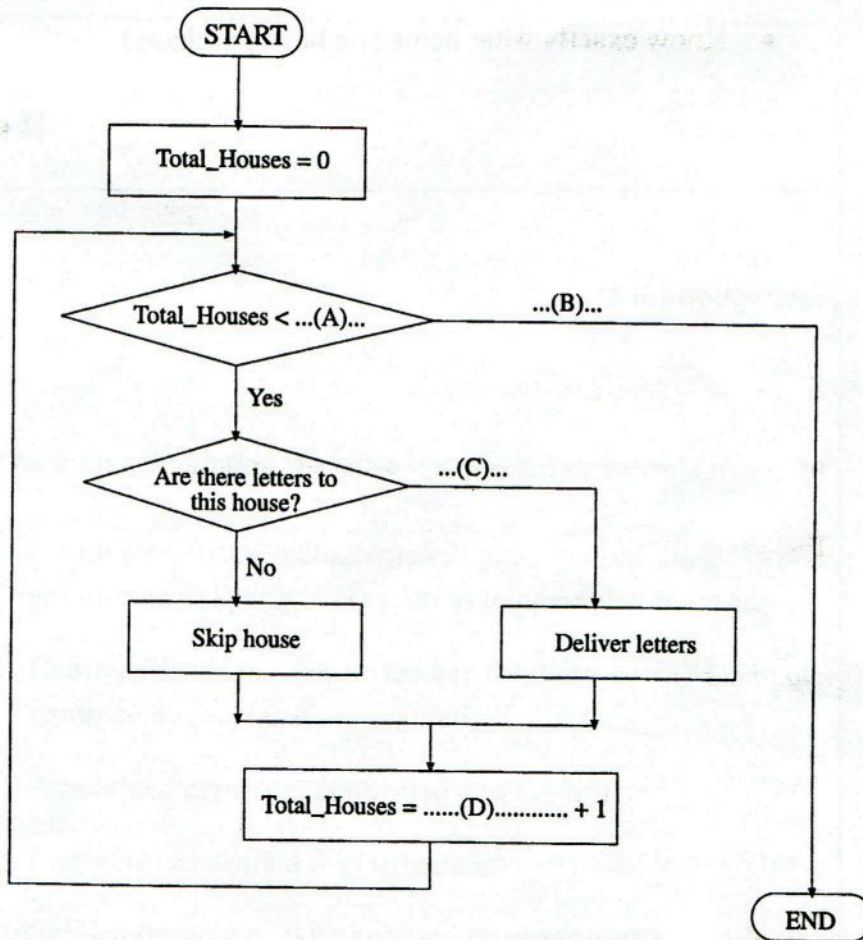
• Know exactly what items are to be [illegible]

START

Total_Houses = 0

Total_Houses < ...(A)...

...(B)...

Yes

Are there letters to this house?

...(C)...

No

Skip house

Deliver letters

Total_Houses = ......(D)............ + 1

END